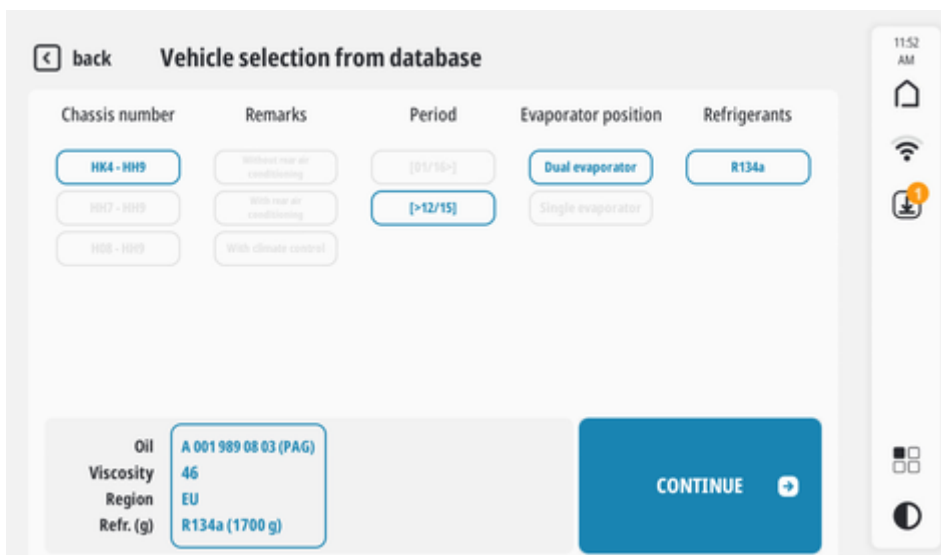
back Vehicle selection from database

Chassis number
HK4 - HH9
HH7 - HH9
HO8 - HH9

Remarks
Without rear air conditioning
With rear air conditioning
With climate control

Period
[01/16>]
[>12/15]

Evaporator position
Dual evaporator
Single evaporator

Refrigerants
R134a

Oil A 001 989 08 03 (PAG)
Viscosity 46
Region EU
Refr. (g) R134a (1700 g)

CONTINUE

11:52 AM

1